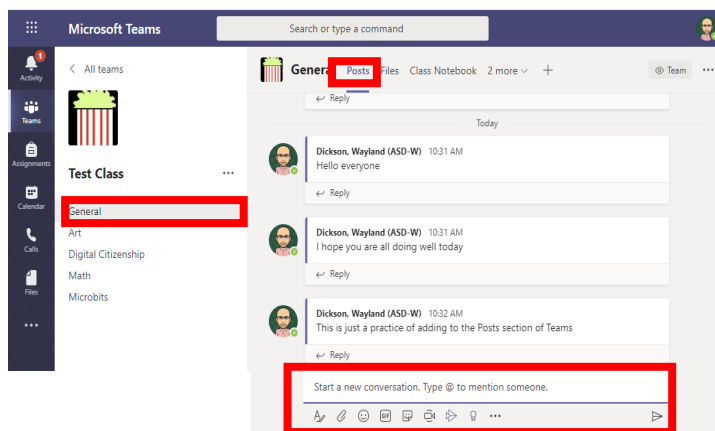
Microsoft Teams
Search or type a command

1
Activity
Teams
Assignments
Calendar
Calls
Files
...

< All teams

Test Class ...

General
Art
Digital Citizenship
Math
Microbits

Genera Posts Files Class Notebook 2 more +
Team ...

Reply

Today

Dickson, Wayland (ASD-W) 10:31 AM
Hello everyone
Reply

Dickson, Wayland (ASD-W) 10:31 AM
I hope you are all doing well today
Reply

Dickson, Wayland (ASD-W) 10:32 AM
This is just a practice of adding to the Posts section of Teams
Reply

Start a new conversation. Type @ to mention someone.
GIF ...